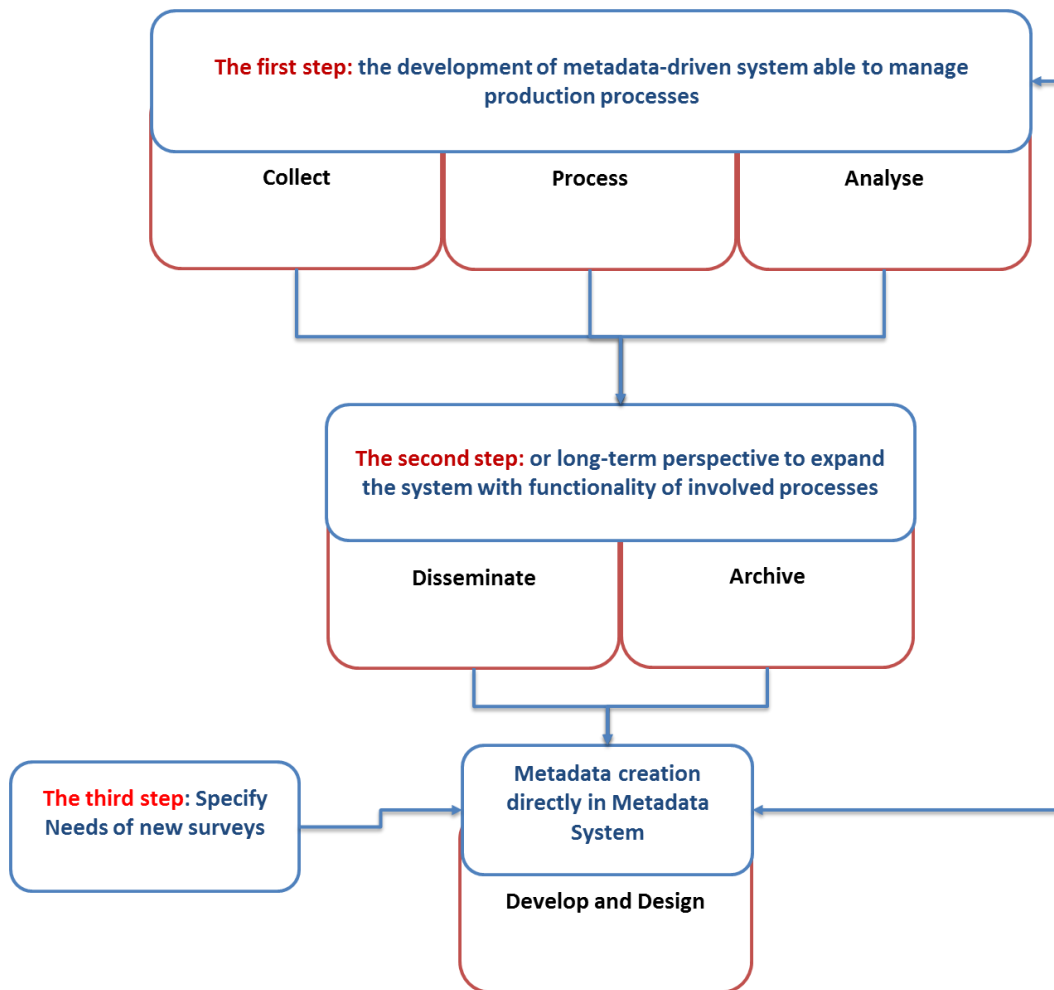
The first step: the development of metadata-driven system able to manage production processes

Collect

Process

Analyse

The second step: or long-term perspective to expand the system with functionality of involved processes

Disseminate

Archive

The third step: Specify Needs of new surveys

Metadata creation directly in Metadata System

Develop and Design